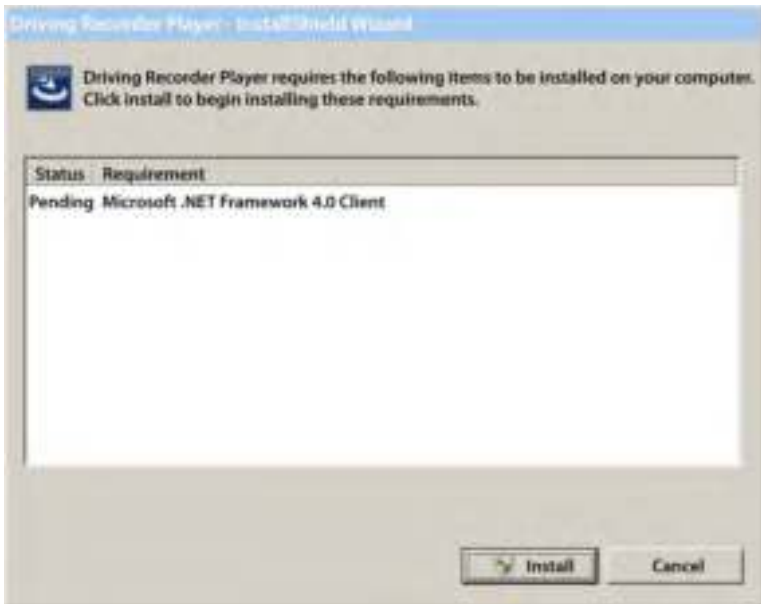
Driving Recorder Player - InstallShield Wizard

Driving Recorder Player requires the following items to be installed on your computer. Click install to begin installing these requirements.

| Status | Requirement |
|---|---|
| Pending | Microsoft .NET Framework 4.0 Client |

Install

Cancel